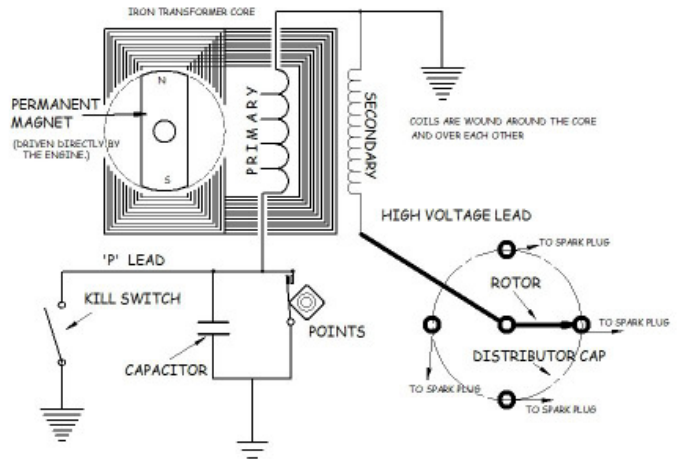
IRON TRANSFORMER CORE

N

S

PERMANENT MAGNET

(DRIVEN DIRECTLY BY THE ENGINE.)

PRIMARY

SECONDARY

COILS ARE WOUND AROUND THE CORE AND OVER EACH OTHER

HIGH VOLTAGE LEAD

'P' LEAD

KILL SWITCH

CAPACITOR

POINTS

TO SPARK PLUG

ROTOR

TO SPARK PLUG

DISTRIBUTOR CAP

TO SPARK PLUG

TO SPARK PLUG